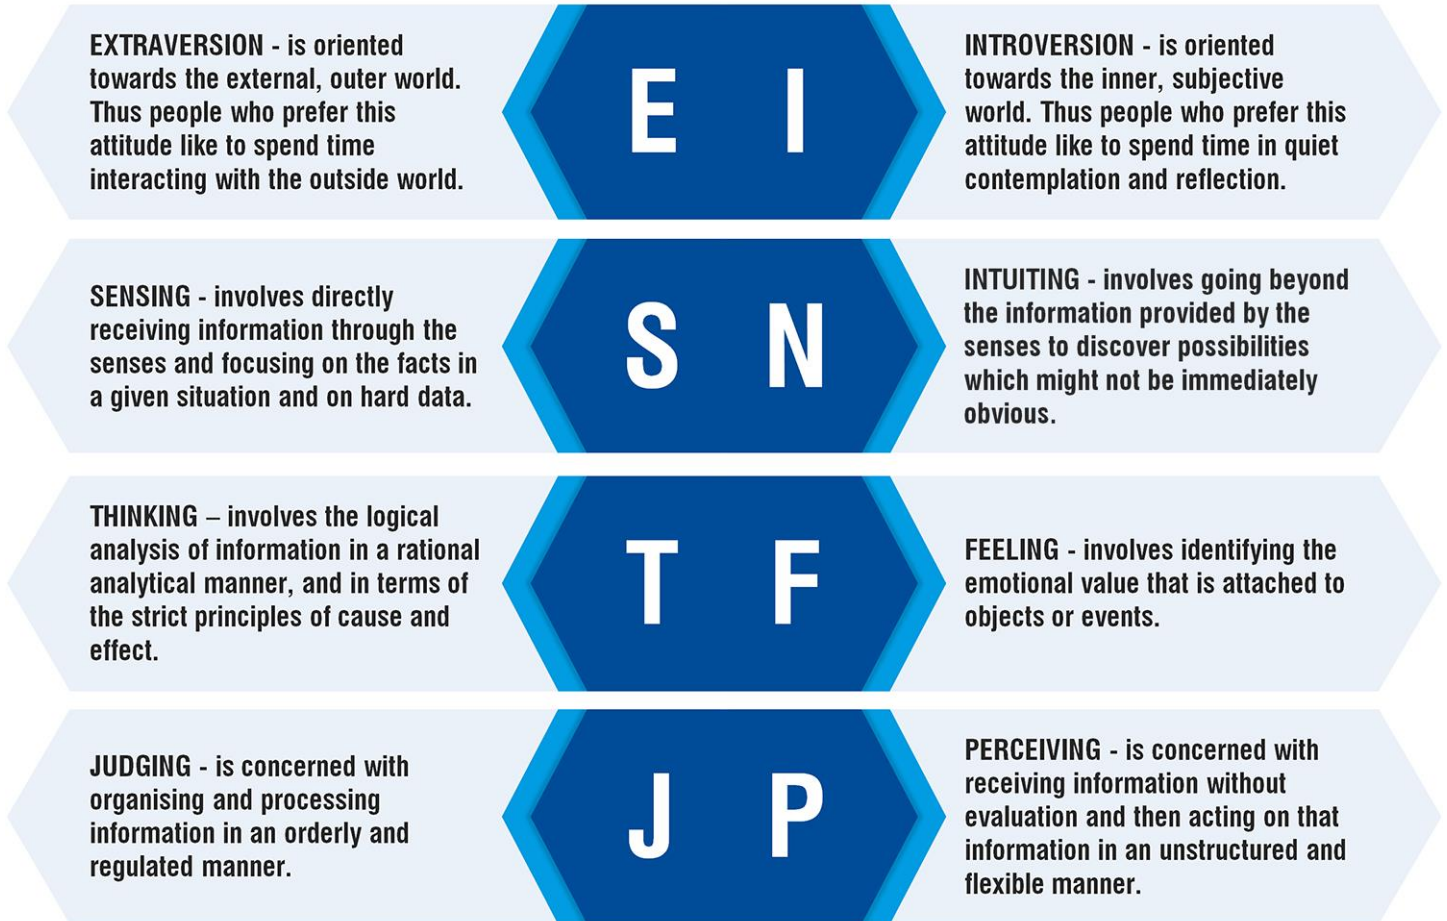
EXTRAVERSION - is oriented towards the external, outer world. Thus people who prefer this attitude like to spend time interacting with the outside world.

E I

INTROVERSION - is oriented towards the inner, subjective world. Thus people who prefer this attitude like to spend time in quiet contemplation and reflection.

SENSING - involves directly receiving information through the senses and focusing on the facts in a given situation and on hard data.

S N

INTUITING - involves going beyond the information provided by the senses to discover possibilities which might not be immediately obvious.

THINKING – involves the logical analysis of information in a rational analytical manner, and in terms of the strict principles of cause and effect.

T F

FEELING - involves identifying the emotional value that is attached to objects or events.

JUDGING - is concerned with organising and processing information in an orderly and regulated manner.

J P

PERCEIVING - is concerned with receiving information without evaluation and then acting on that information in an unstructured and flexible manner.